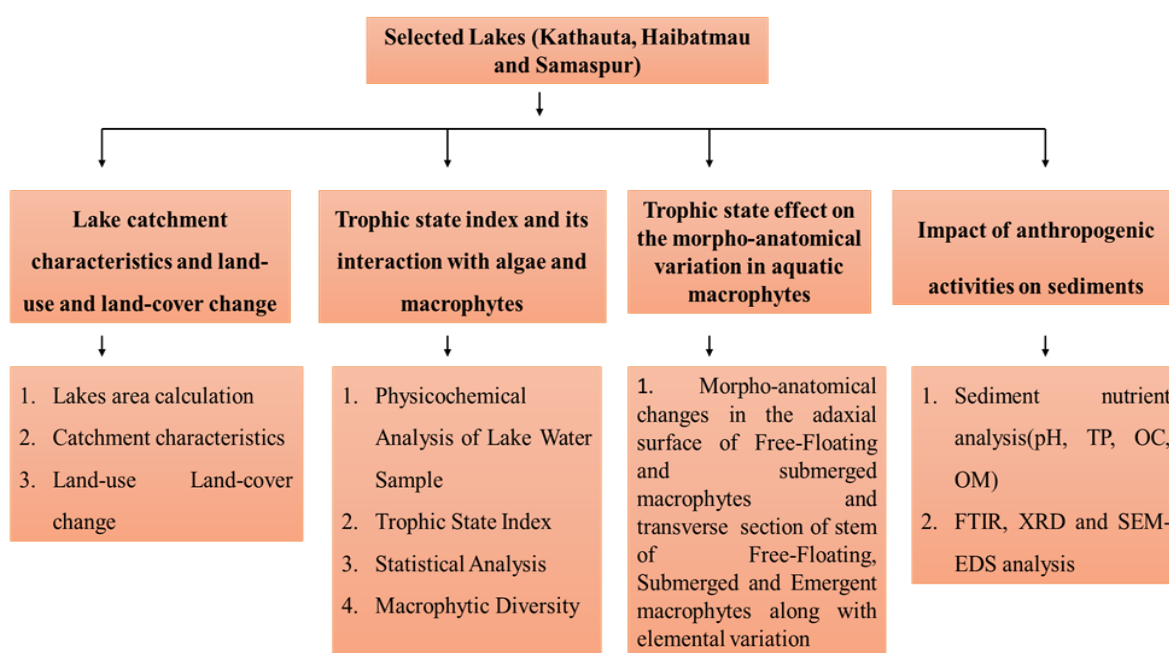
Selected Lakes (Kathauta, Haibatmau and Samaspur)

Lake catchment characteristics and land-use and land-cover change

Trophic state index and its interaction with algae and macrophytes

Trophic state effect on the morpho-anatomical variation in aquatic macrophytes

Impact of anthropogenic activities on sediments

1. Lakes area calculation
2. Catchment characteristics
3. Land-use Land-cover change

1. Physicochemical Analysis of Lake Water Sample
2. Trophic State Index
3. Statistical Analysis
4. Macrophytic Diversity

1. Morpho-anatomical changes in the adaxial surface of Free-Floating and submerged macrophytes and transverse section of stem of Free-Floating, Submerged and Emergent macrophytes along with elemental variation

1. Sediment nutrient analysis(pH, TP, OC, OM)
2. FTIR, XRD and SEM-EDS analysis